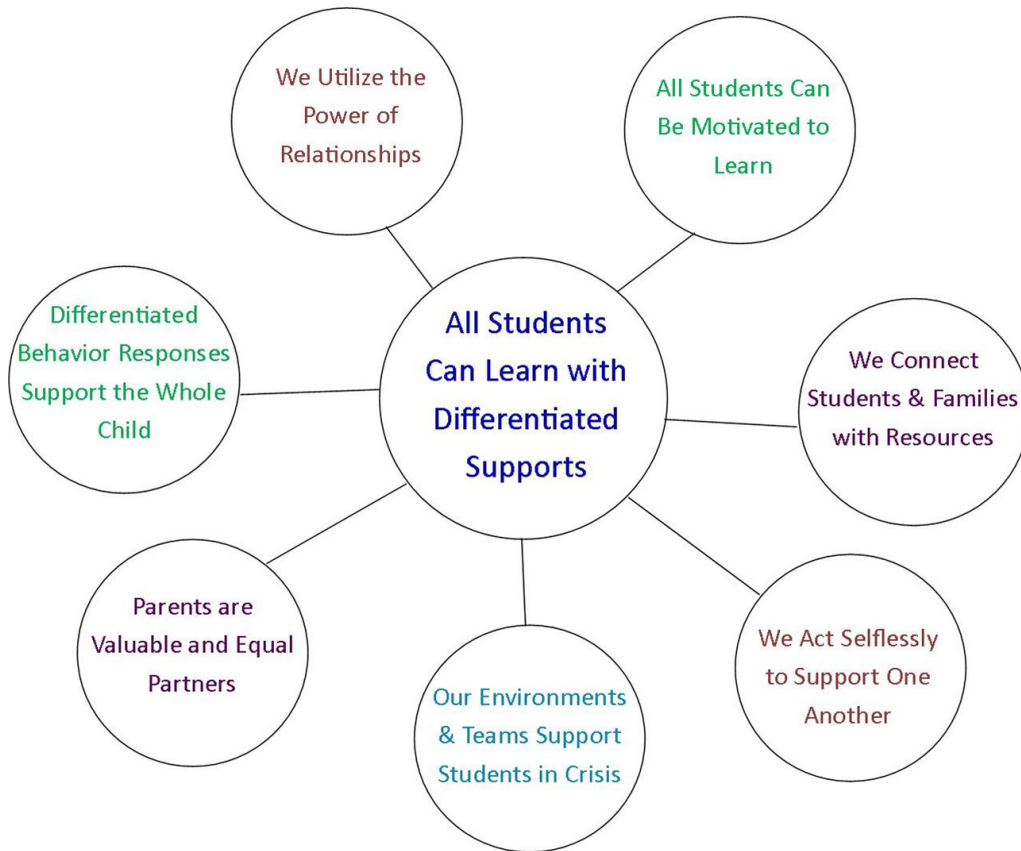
All Students Can Learn with Differentiated Supports

We Utilize the Power of Relationships

All Students Can Be Motivated to Learn

We Connect Students & Families with Resources

We Act Selflessly to Support One Another

Our Environments & Teams Support Students in Crisis

Parents are Valuable and Equal Partners

Differentiated Behavior Responses Support the Whole Child